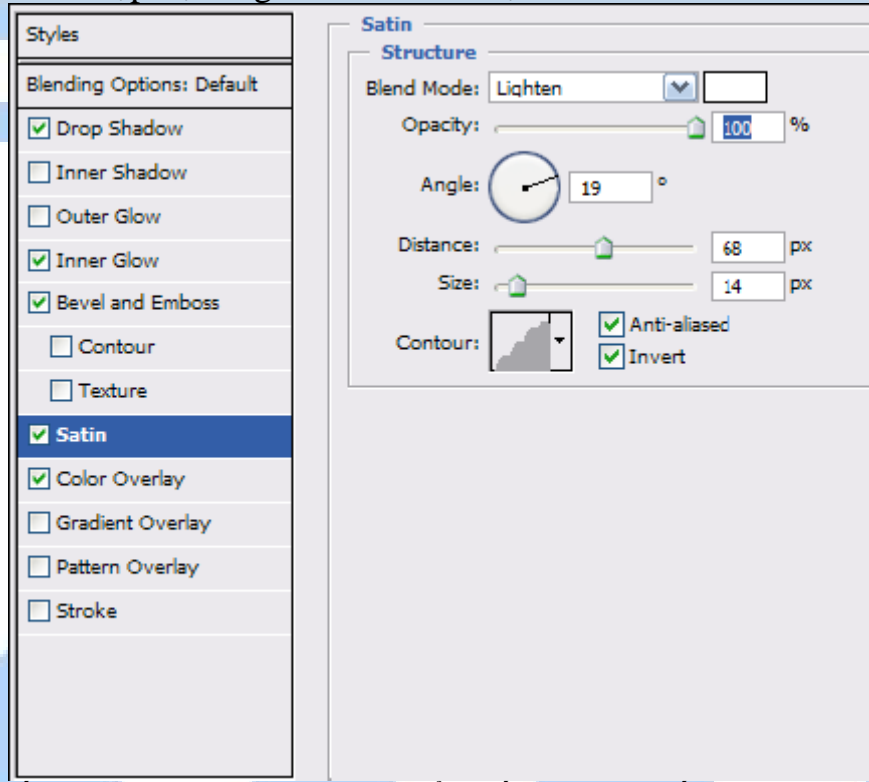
Styles

Blending Options: Default

Drop Shadow

Inner Shadow

Outer Glow

Inner Glow

Bevel and Emboss

Contour

Texture

Satin

Color Overlay

Gradient Overlay

Pattern Overlay

Stroke

Satin

Structure

Blend Mode: Lighten

Opacity: 100 %

Angle: 19 °

Distance: 68 px

Size: 14 px

Contour: Anti-aliased

Invert